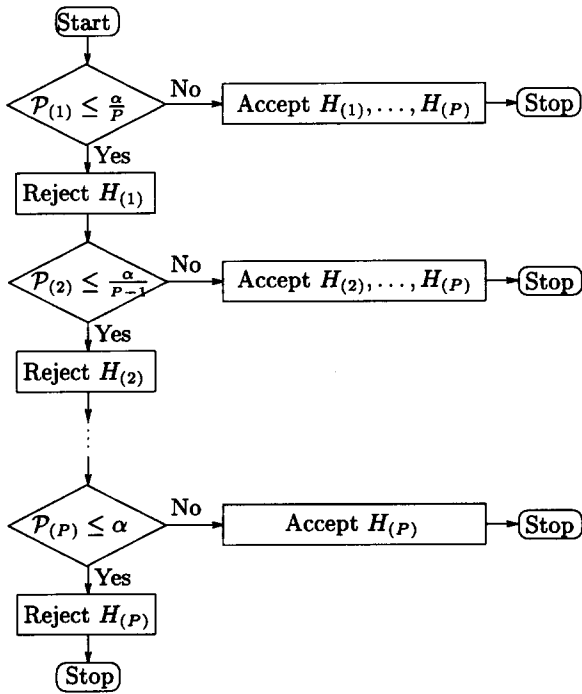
Start

$\mathcal{P}_{(1)} \leq \frac{\alpha}{P}$

No

Accept $H_{(1)}, \ldots, H_{(P)}$

Stop

Yes

Reject $H_{(1)}$

$\mathcal{P}_{(2)} \leq \frac{\alpha}{P-1}$

No

Accept $H_{(2)}, \ldots, H_{(P)}$

Stop

Yes

Reject $H_{(2)}$

$\mathcal{P}_{(P)} \leq \alpha$

No

Accept $H_{(P)}$

Stop

Yes

Reject $H_{(P)}$

Stop